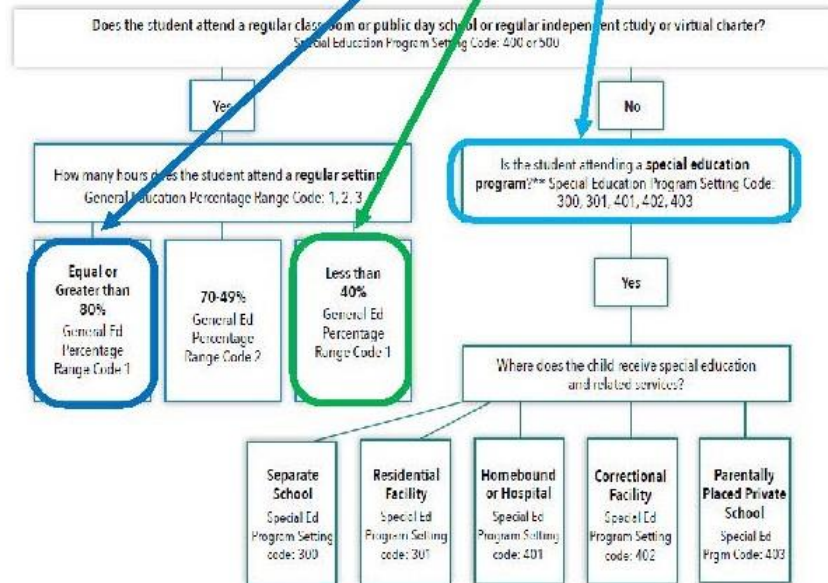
Does the student attend a regular classroom or public day school or regular independent study or virtual charter?
Special Education Program Setting Code: 400 or 500

Yes

No

How many hours does the student attend a **regular setting**?
General Education Percentage Range Code: 1, 2, 3

Is the student attending a **special education program**?** Special Education Program Setting Code: 300, 301, 401, 402, 403

**Equal or Greater than 80%**
General Ed Percentage Range Code 1

**70-49%**
General Ed Percentage Range Code 2

**Less than 40%**
General Ed Percentage Range Code 1

Yes

Where does the child receive special education and related services?

**Separate School**
Special Ed Program Setting code: 300

**Residential Facility**
Special Ed Program Setting code: 301

**Homebound or Hospital**
Special Ed Program Setting code: 401

**Correctional Facility**
Special Ed Program Setting code: 402

**Parentally Placed Private School**
Special Ed Prgm Code: 403